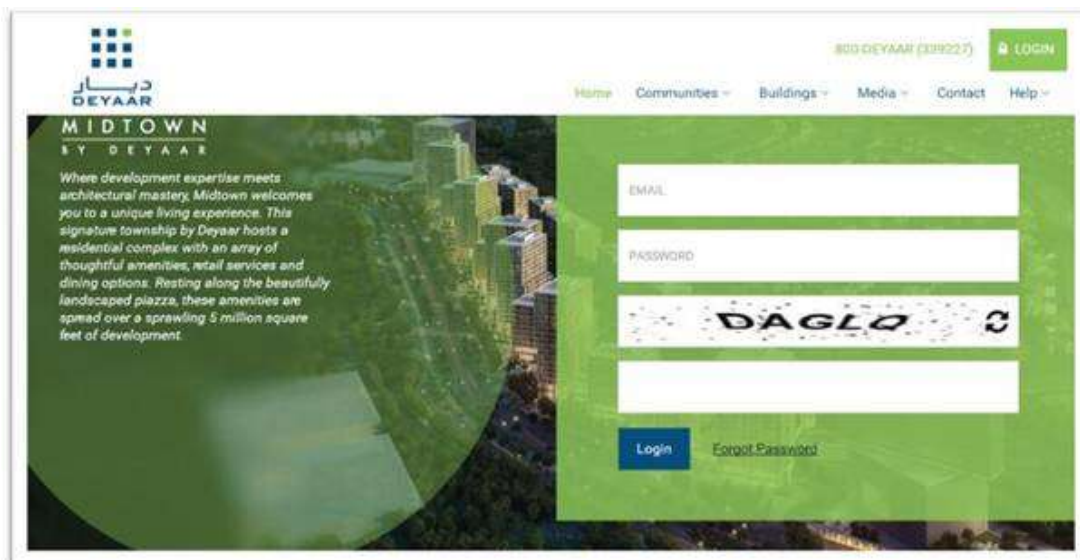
ديار
DEYAAR

800 DEYAAR (339227)

LOGIN

Home Communities Buildings Media Contact Help

MIDTOWN
BY DEYAAR

Where development expertise meets architectural mastery, Midtown welcomes you to a unique living experience. This signature township by Deyaar hosts a residential complex with an array of thoughtful amenities, retail services and dining options. Resting along the beautifully landscaped piazza, these amenities are spread over a sprawling 5 million square feet of development.

EMAIL

PASSWORD

DAGLQ

Login Forgot Password